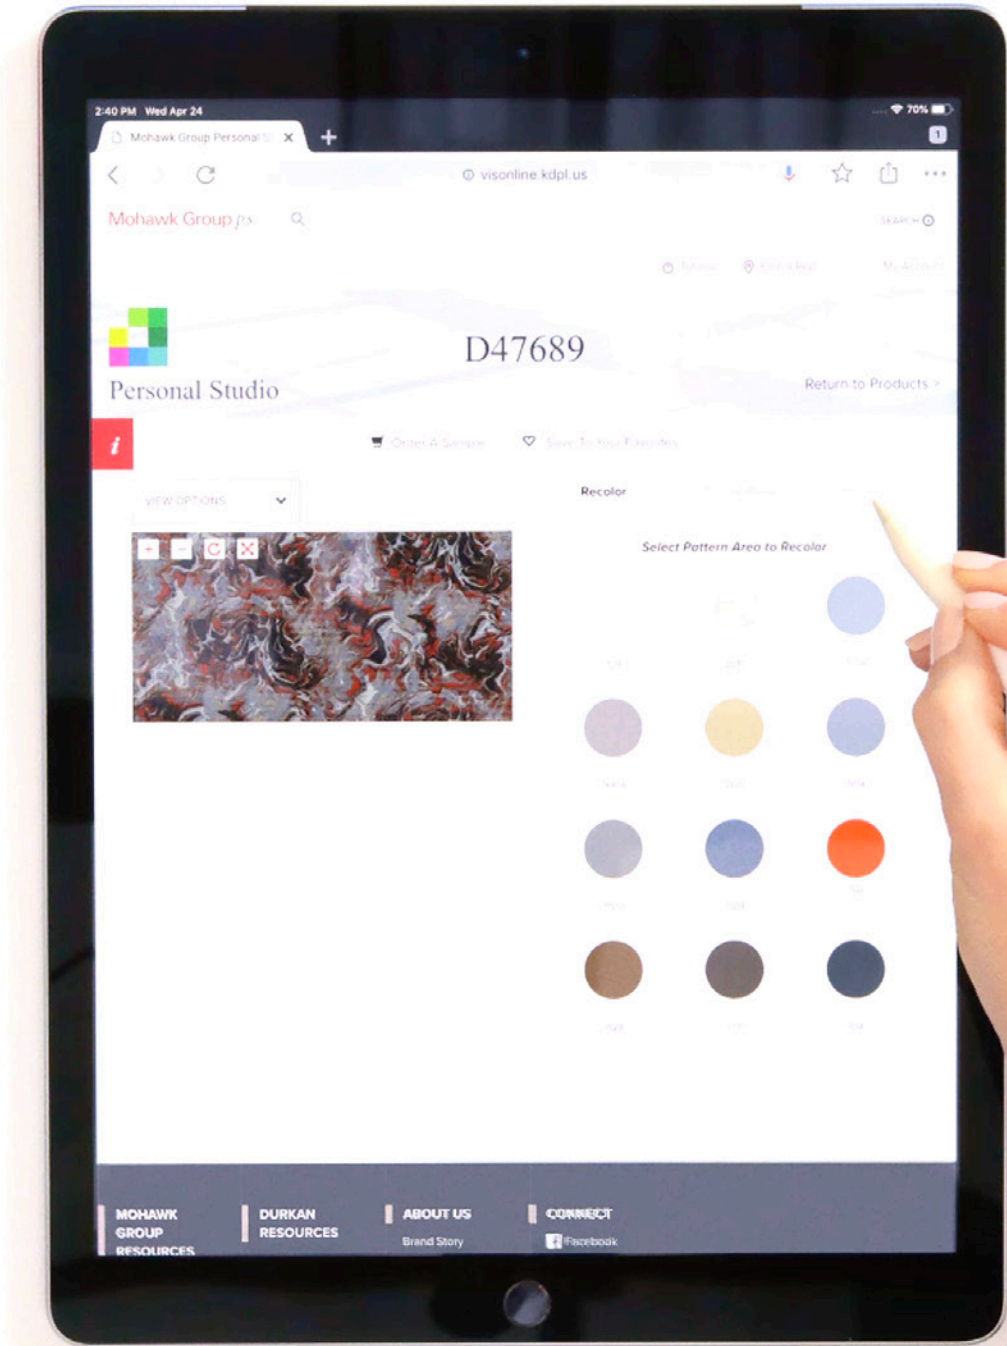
2:40 PM Wed Apr 24

70%

Mohawk Group Personal S

visonline.kdpl.us

Mohawk Group ps

SEARCH

D47689

Personal Studio

Return to Products >

i

Order A Sample

Save To Your Favorites

VIEW OPTIONS

Recolor

Select Pattern Area to Recolor

MOHAWK GROUP RESOURCES

DURKAN RESOURCES

ABOUT US

Brand Story

CONNECT

Facebook